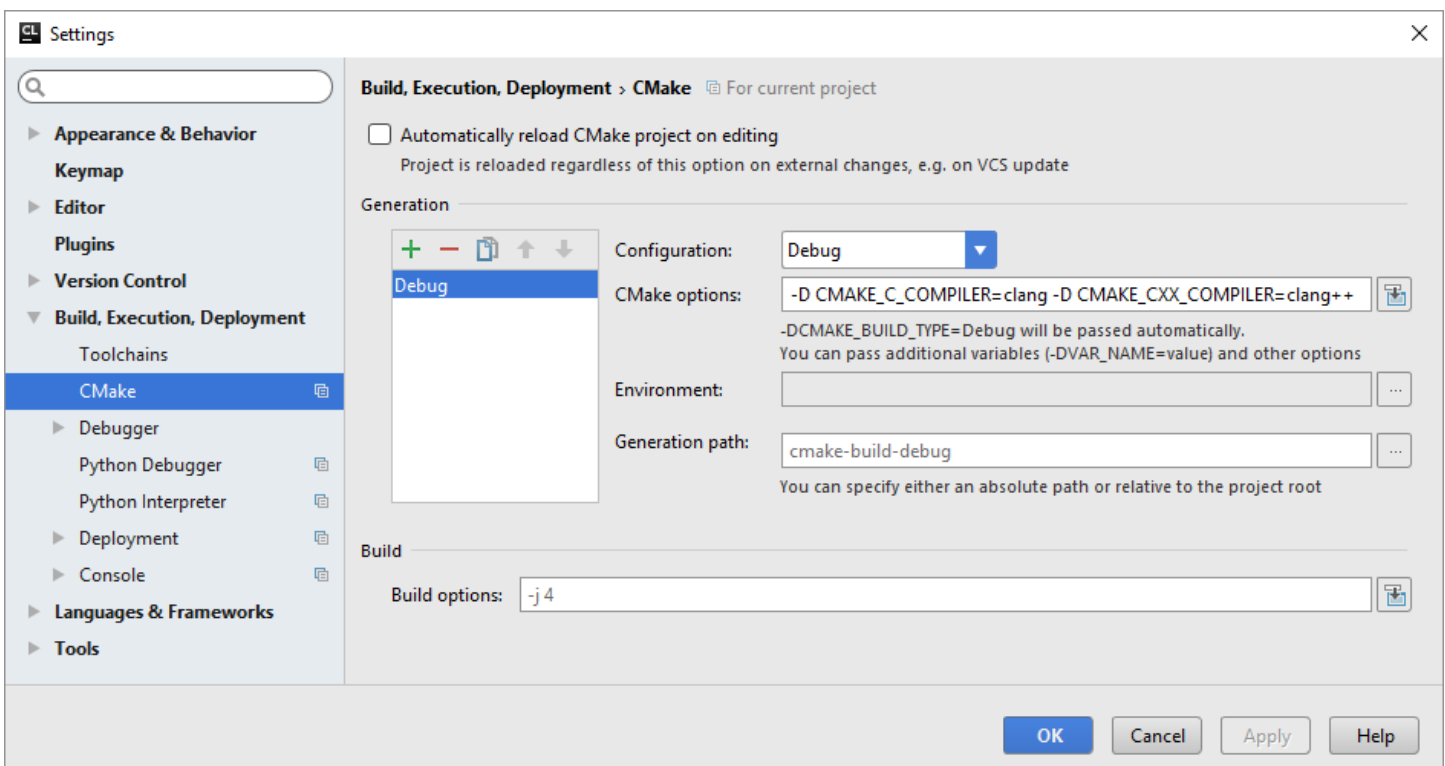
CL Settings

Appearance & Behavior
Keymap
Editor
Plugins
Version Control
Build, Execution, Deployment
Toolchains
CMake
Debugger
Python Debugger
Python Interpreter
Deployment
Console
Languages & Frameworks
Tools

Build, Execution, Deployment > CMake For current project

Automatically reload CMake project on editing
Project is reloaded regardless of this option on external changes, e.g. on VCS update

Generation

Debug

Configuration: Debug
CMake options: -D CMAKE_C_COMPILER=clang -D CMAKE_CXX_COMPILER=clang++
-DCMAKE_BUILD_TYPE=Debug will be passed automatically.
You can pass additional variables (-DVAR_NAME=value) and other options
Environment: ...
Generation path: cmake-build-debug ...
You can specify either an absolute path or relative to the project root

Build

Build options: -j 4

OK Cancel Apply Help